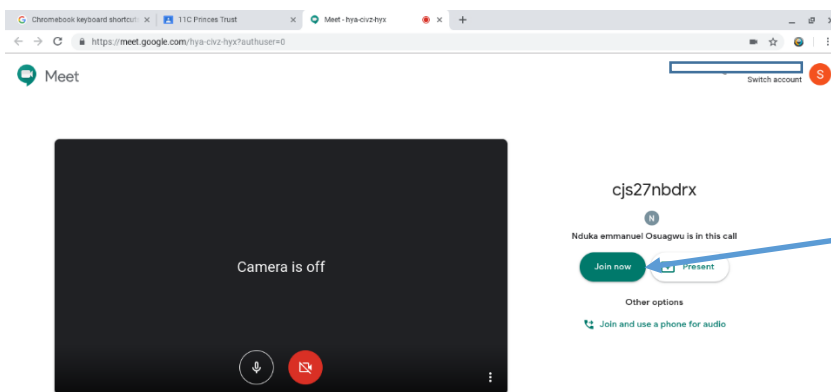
G Chromebook keyboard shortcut ×
11C Princes Trust ×
Meet - hya-civz-hyx ×
+
https://meet.google.com/hya-civz-hyx?authuser=0
Meet
Switch account
S
Camera is off
cjs27nbdrx
N
Nduka emmanuel Osuagwu is in this call
Join now
Present
Other options
Join and use a phone for audio